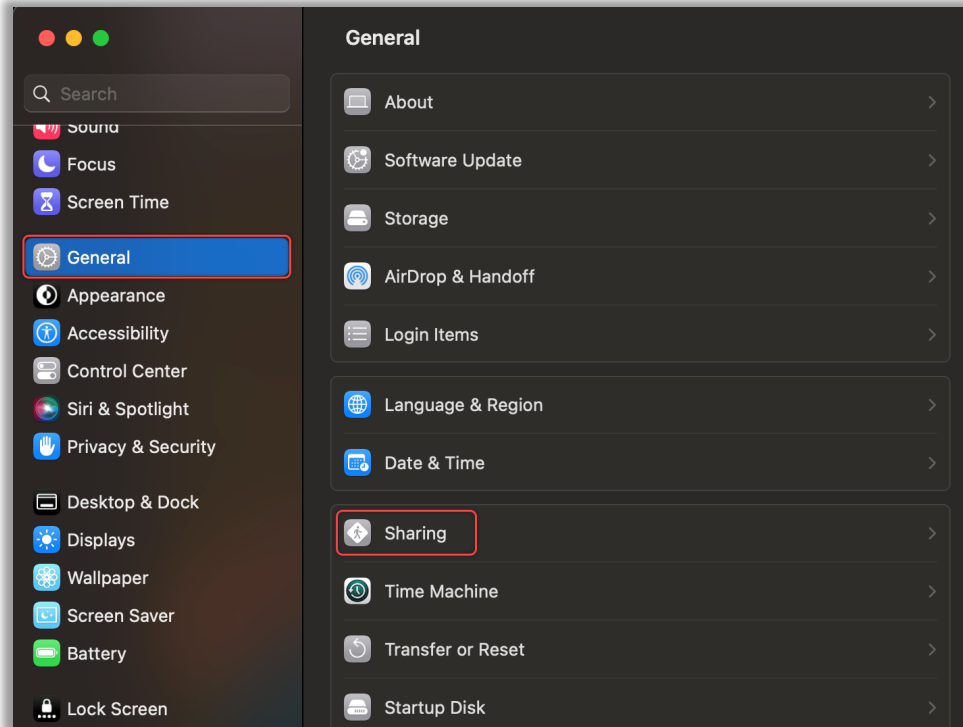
Search
Sound
Focus
Screen Time
General
Appearance
Accessibility
Control Center
Siri & Spotlight
Privacy & Security
Desktop & Dock
Displays
Wallpaper
Screen Saver
Battery
Lock Screen

General
About
Software Update
Storage
AirDrop & Handoff
Login Items
Language & Region
Date & Time
Sharing
Time Machine
Transfer or Reset
Startup Disk